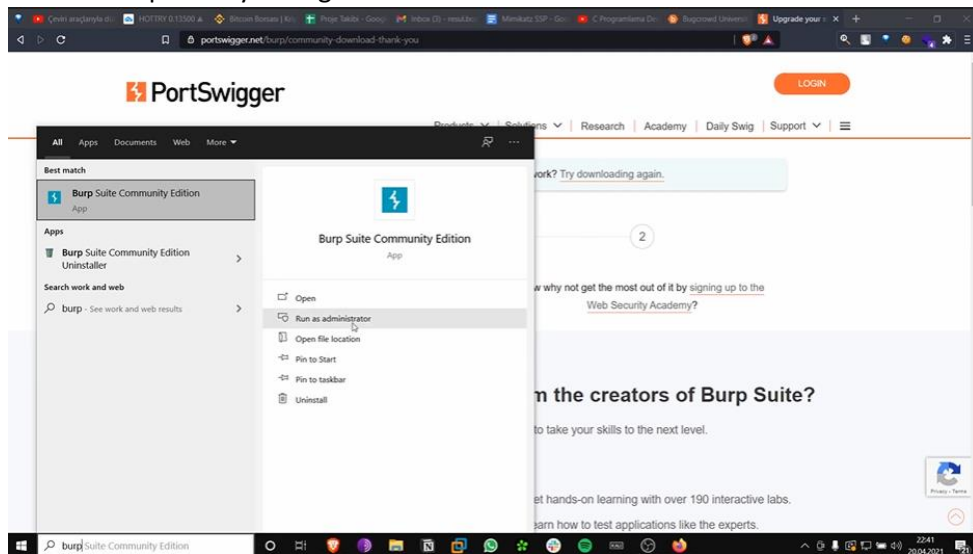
Çeviri araçlarıyla di... HOTTRY 0.13500 ▲ Bitcoin Borsası | Kri... Proje Takibi - Googl... Inbox (3) - resulbr... Mimikatz SSP - Goo... C Programlama De... Bugcrowd Universi... Upgrade your ... ×

portswigger.net/burp/community-download-thank-you

PortSwigger

LOGIN

Products ∨ | Solutions ∨ | Research | Academy | Daily Swig | Support ∨ | ☰

All Apps Documents Web More ▾

Best match

Burp Suite Community Edition
App

Apps

Burp Suite Community Edition Uninstaller

Search work and web

burp - See work and web results

Burp Suite Community Edition
App

Open
Run as administrator
Open file location
Pin to Start
Pin to taskbar
Uninstall

work? Try downloading again.

2

w why not get the most out of it by signing up to the Web Security Academy?

m the creators of Burp Suite?

to take your skills to the next level.

et hands-on learning with over 190 interactive labs.

earn how to test applications like the experts.

Privacy - Terms

burp Suite Community Edition

22:41
20.04.2021